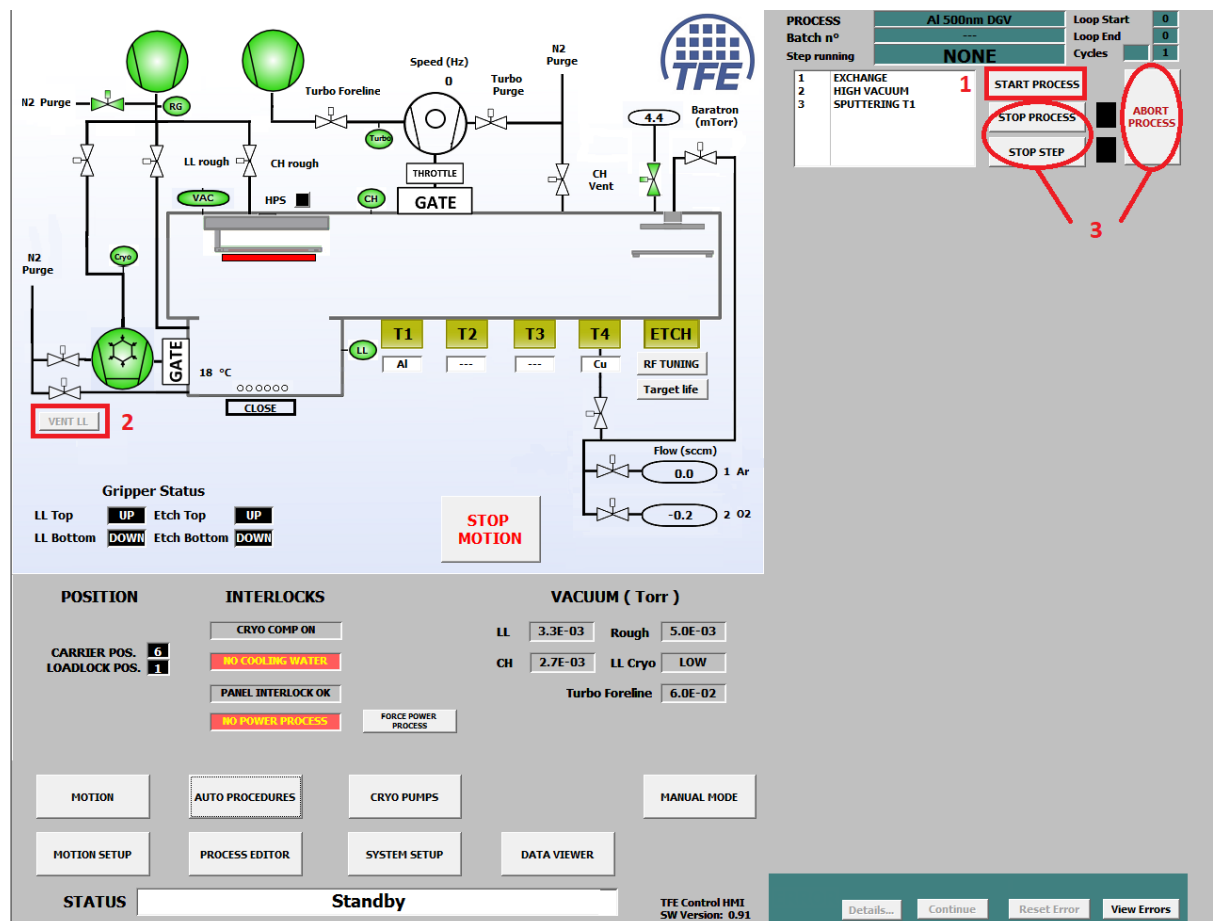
TFE

N2 Purge

RG

Turbo Foreline

Speed (Hz)
0

Turbo Purge

N2 Purge

Turbo

LL rough

CH rough

THROTTLE

GATE

CH Vent

4.4

Baratron (mTorr)

VAC

HPS

CH

N2 Purge

Cryo

GATE

18 °C

LL

CLOSE

VENT LL

2

T1 T2 T3 T4 ETCH

Al --- --- Cu

RF TUNING

Target life

Flow (sccm)

0.0 1 Ar

-0.2 2 O2

Gripper Status

LL Top UP Etch Top UP

LL Bottom DOWN Etch Bottom DOWN

STOP MOTION

PROCESS Al 500nm DGV Loop Start 0
Batch n° --- Loop End 0
Step running NONE Cycles 1

1 EXCHANGE
2 HIGH VACUUM
3 SPUTTERING T1

START PROCESS 1

STOP PROCESS

STOP STEP

ABORT PROCESS

3

POSITION

CARRIER POS. 6
LOADLOCK POS. 1

INTERLOCKS

CRYO COMP ON

NO COOLING WATER

PANEL INTERLOCK OK

NO POWER PROCESS

FORCE POWER PROCESS

VACUUM ( Torr )

| LL | 3.3E-03 | Rough | 5.0E-03 |
|---|---|---|---|
| CH | 2.7E-03 | LL Cryo | LOW |
| | | Turbo Foreline | 6.0E-02 |

MOTION

AUTO PROCEDURES

CRYO PUMPS

MANUAL MODE

MOTION SETUP

PROCESS EDITOR

SYSTEM SETUP

DATA VIEWER

STATUS Standby

TFE Control HMI
SW Version: 0.91

Details... Continue Reset Error View Errors